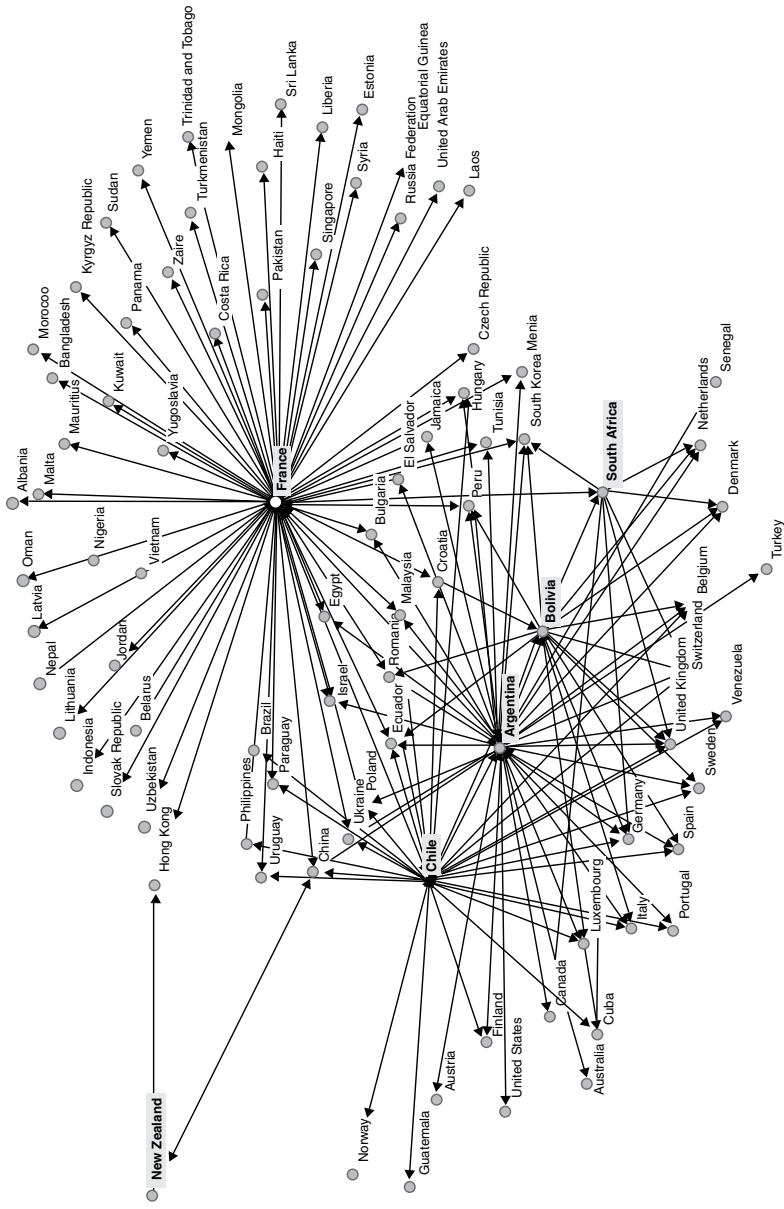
Trinidad and Tobago
Sri Lanka
Liberia
Estonia
Equatorial Guinea
United Arab Emirates
Russia Federation
Syria
Laos
Turkmenistan
Yemen
Mongolia
Haiti
Pakistan
Singapore
Sudan
Kyrgyz Republic
Zaire
Costa Rica
Panama
Czech Republic
Morocco
Bangladesh
Kuwait
Yugoslavia
Mauritius
Armenia
South Korea
Hungary
Jamaica
El Salvador
Tunisia
Senegal
Netherlands
South Africa
Albania
Malta
France
Bulgaria
Peru
Denmark
Oman
Nigeria
Vietnam
Latvia
Nepal
Jordan
Malaysia
Croatia
Bolivia
Belgium
Turkey
Egypt
Romania
Switzerland
Lithuania
Belarus
Indonesia
Slovak Republic
Uzbekistan
Israel
Ecuador
Argentina
United Kingdom
Venezuela
Brazil
Paraguay
Philippines
Ukraine
Poland
Sweden
Hong Kong
Uruguay
China
Chile
Germany
Spain
Luxembourg
Italy
Portugal
Canada
Cuba
Finland
United States
Australia
Austria
New Zealand
Norway
Guatemala